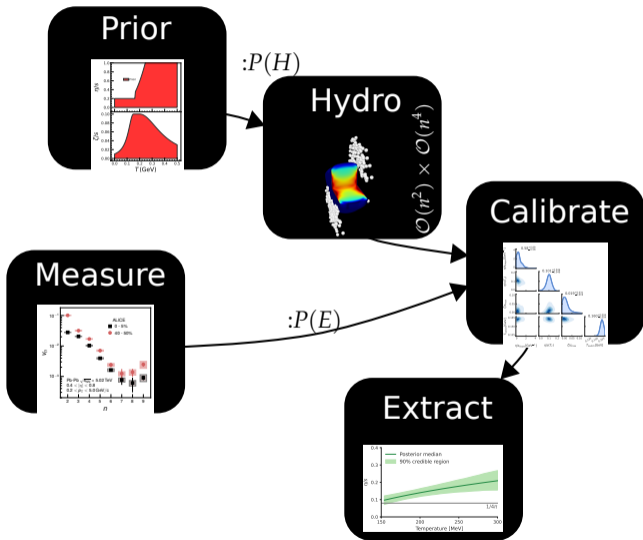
Prior

$:P(H)$

Hydro

$\mathcal{O}(n^2) \times \mathcal{O}(n^4)$

Calibrate

Measure

ALICE
0 - 5%
40 - 50%

$:P(E)$

Extract

Posterior median
90% credible region

0.4
0.3
0.2
0.1
0.0

$1/4\pi$

150 200 250 300
Temperature [MeV]